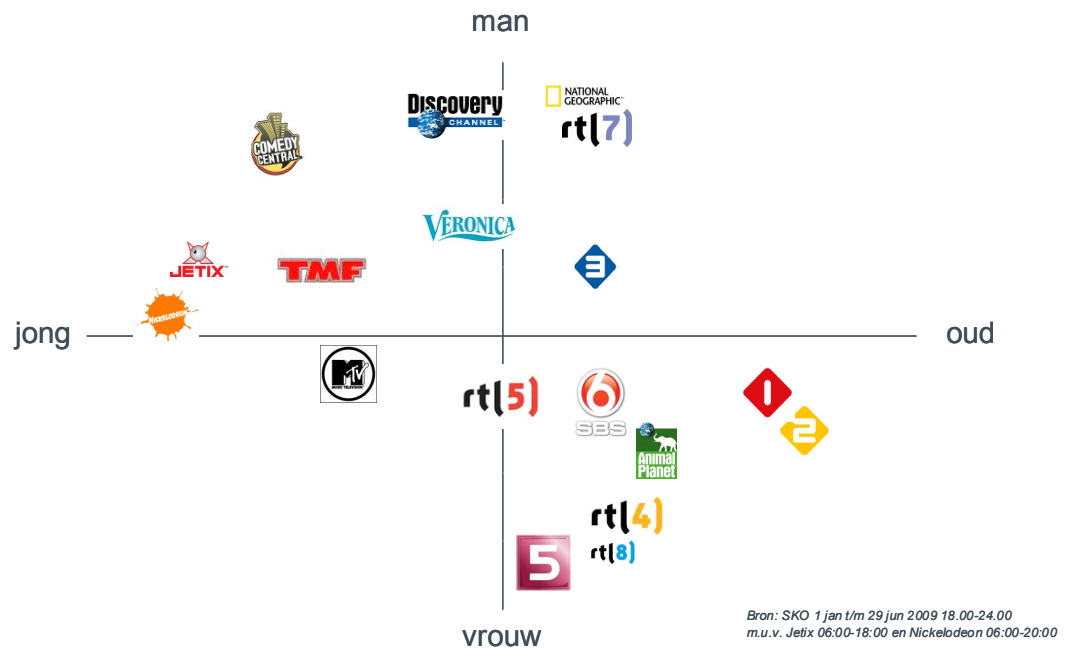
man

COMEDY CENTRAL

DISCOVERY CHANNEL

NATIONAL GEOGRAPHIC

rt[7]

VERONICA

JETIX

TMF

3

Nickelodeon

jong

oud

MTV MUSIC TELEVISION

rt[5]

6 SBS

1

2

Animal Planet

rt[4]

rt[8]

5

vrouw

Bron: SKO 1 jan t/m 29 jun 2009 18.00-24.00
m.u.v. Jetix 06:00-18:00 en Nickelodeon 06:00-20:00